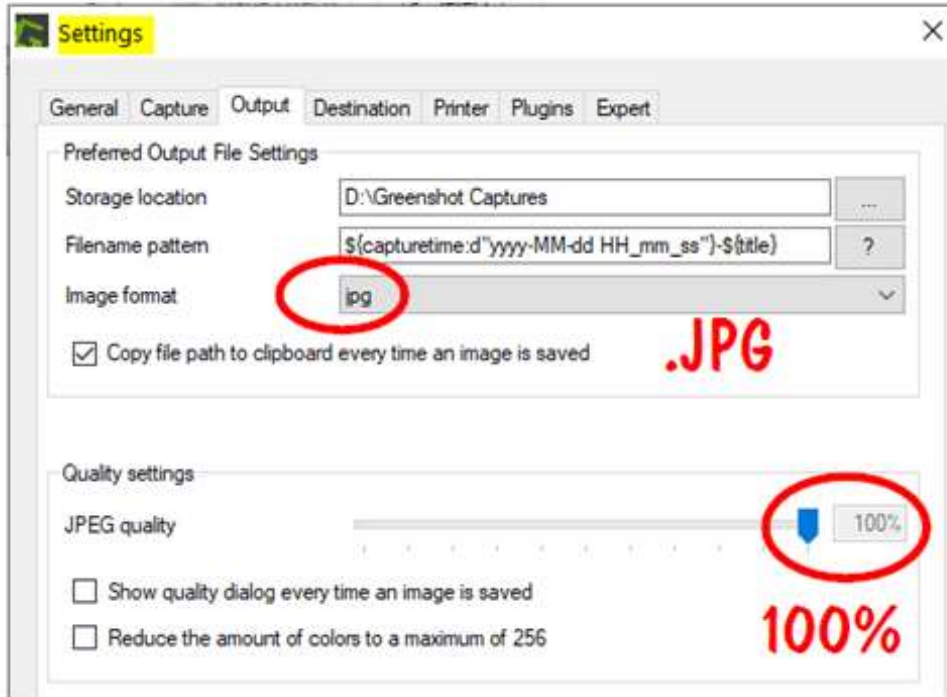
Settings

General Capture Output Destination Printer Plugins Expert

Preferred Output File Settings

Storage location D:\Greenshot Captures ...

Filename pattern ${capturetime:d"yyyy-MM-dd HH_mm_ss"}-${title} ?

Image format jpg

☑ Copy file path to clipboard every time an image is saved

.JPG

Quality settings

JPEG quality 100%

☐ Show quality dialog every time an image is saved

☐ Reduce the amount of colors to a maximum of 256

100%